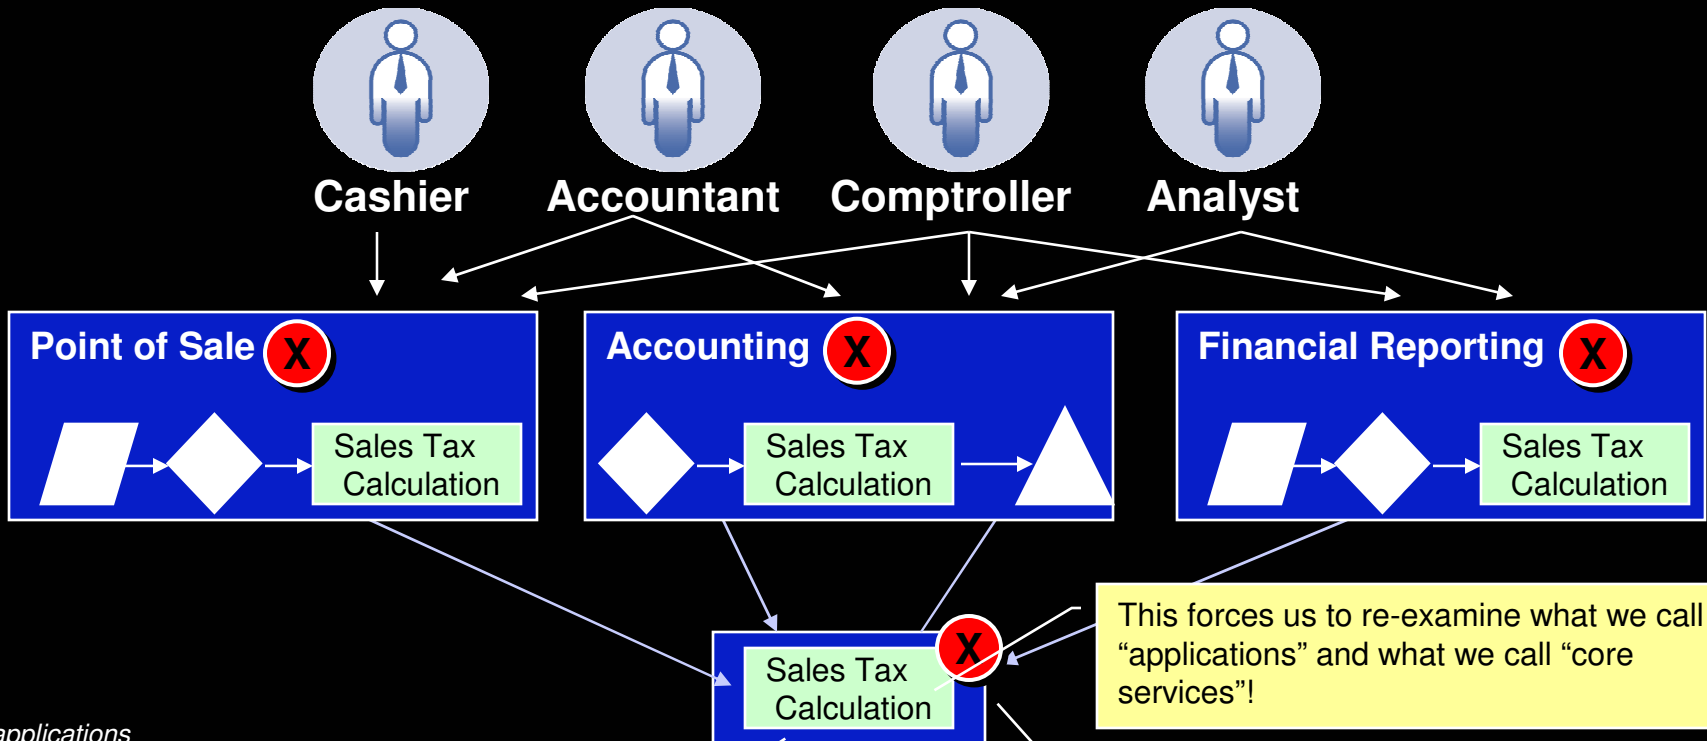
Cashier
Accountant
Comptroller
Analyst

Point of Sale X
Sales Tax Calculation

Accounting X
Sales Tax Calculation

Financial Reporting X
Sales Tax Calculation

Sales Tax Calculation X

This forces us to re-examine what we call "applications" and what we call "core services"!

applications